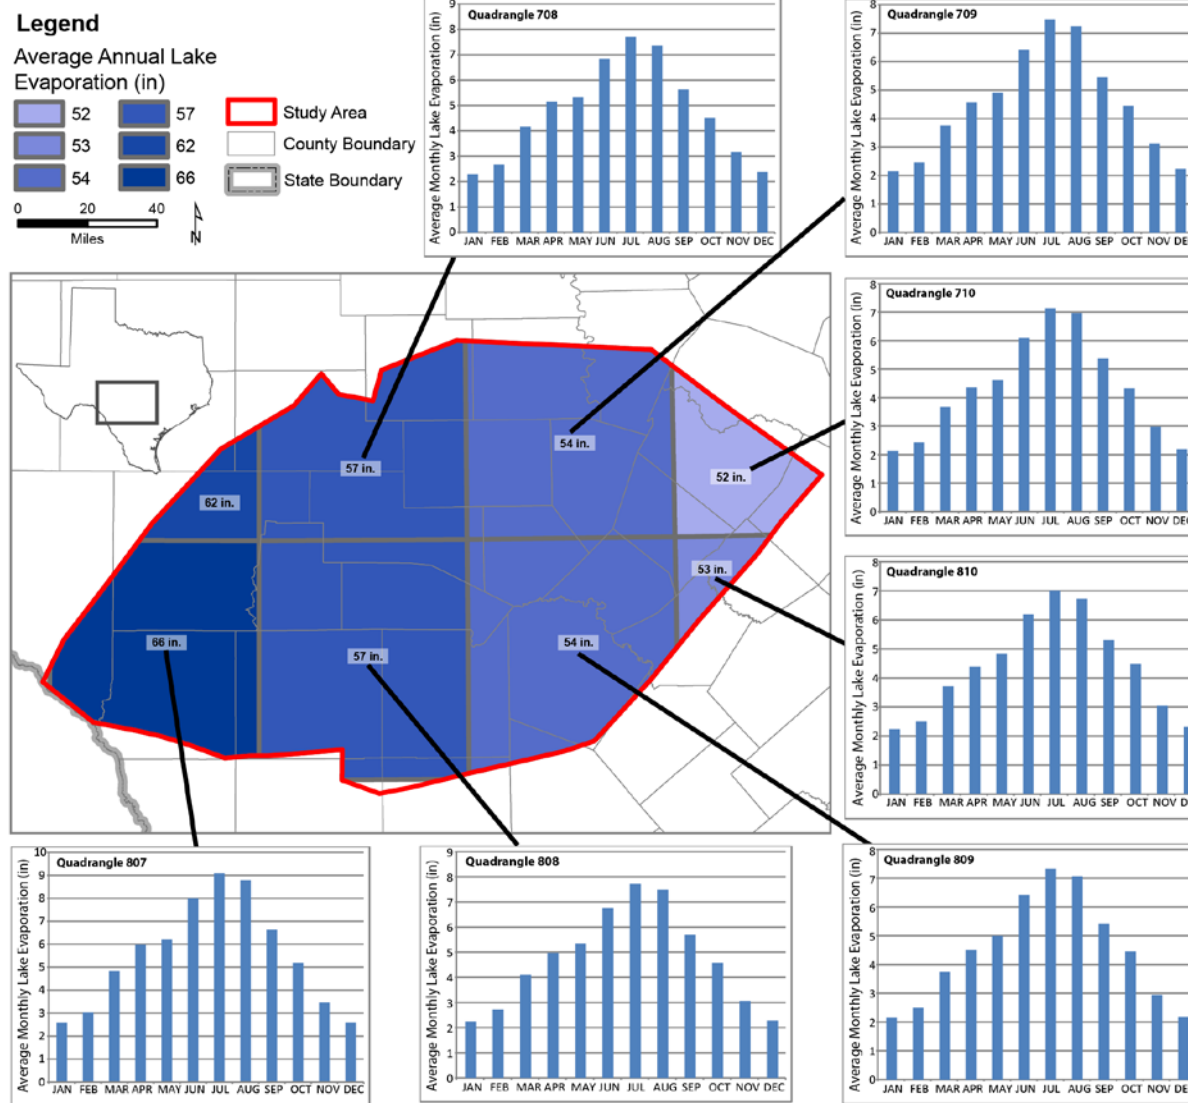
Legend

Average Annual Lake Evaporation (in)

52
57
53
62
54
66

Study Area
County Boundary
State Boundary

0 20 40
Miles

N

Quadrangle 708
Average Monthly Lake Evaporation (in)
0 1 2 3 4 5 6 7 8 9
JAN FEB MAR APR MAY JUN JUL AUG SEP OCT NOV DEC

Quadrangle 709
Average Monthly Lake Evaporation (in)
0 1 2 3 4 5 6 7 8
JAN FEB MAR APR MAY JUN JUL AUG SEP OCT NOV DEC

Quadrangle 710
Average Monthly Lake Evaporation (in)
0 1 2 3 4 5 6 7 8
JAN FEB MAR APR MAY JUN JUL AUG SEP OCT NOV DEC

Quadrangle 810
Average Monthly Lake Evaporation (in)
0 1 2 3 4 5 6 7 8
JAN FEB MAR APR MAY JUN JUL AUG SEP OCT NOV D

57 in.
54 in.
52 in.
62 in.
53 in.
66 in.
57 in.
54 in.

Quadrangle 807
Average Monthly Lake Evaporation (in)
0 1 2 3 4 5 6 7 8 9 10
JAN FEB MAR APR MAY JUN JUL AUG SEP OCT NOV DEC

Quadrangle 808
Average Monthly Lake Evaporation (in)
0 1 2 3 4 5 6 7 8 9
JAN FEB MAR APR MAY JUN JUL AUG SEP OCT NOV DEC

Quadrangle 809
Average Monthly Lake Evaporation (in)
0 1 2 3 4 5 6 7 8
JAN FEB MAR APR MAY JUN JUL AUG SEP OCT NOV DE